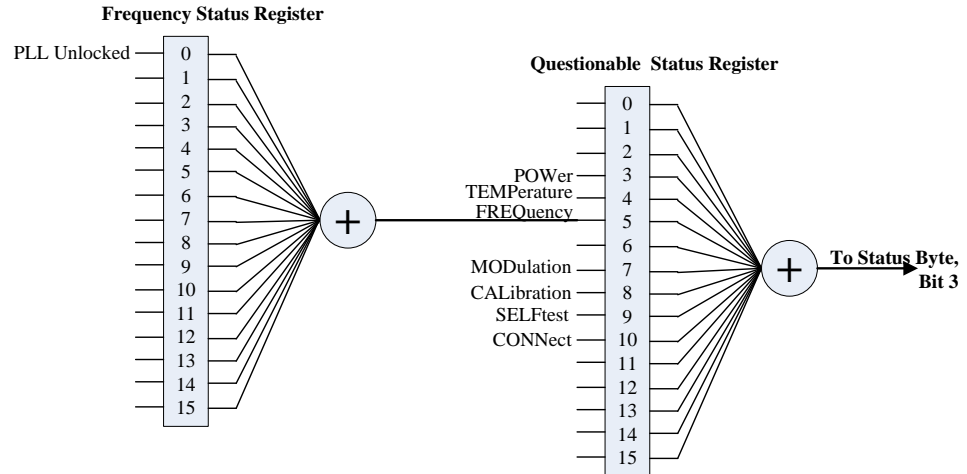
Frequency Status Register

PLL Unlocked

0
1
2
3
4
5
6
7
8
9
10
11
12
13
14
15

+

Questionable Status Register

0
1
2
POWer 3
TEMPerature 4
FREQuency 5
6
MODulation 7
CALibration 8
SELFtest 9
CONNect 10
11
12
13
14
15

+

To Status Byte, Bit 3